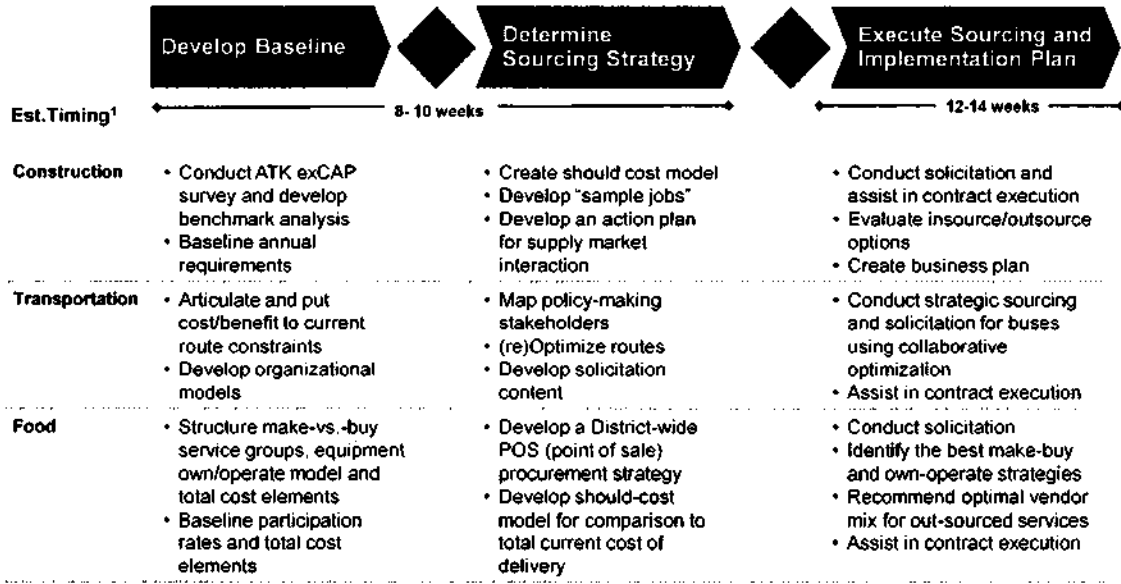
| | Develop Baseline | Determine Sourcing Strategy | Execute Sourcing and Implementation Plan |
|---|---|---|---|
| Est.Timing$^1$ | 8- 10 weeks | | 12-14 weeks |
| Construction | • Conduct ATK exCAP survey and develop benchmark analysis<br>• Baseline annual requirements | • Create should cost model<br>• Develop "sample jobs"<br>• Develop an action plan for supply market interaction | • Conduct solicitation and assist in contract execution<br>• Evaluate insource/outsource options<br>• Create business plan |
| Transportation | • Articulate and put cost/benefit to current route constraints<br>• Develop organizational models | • Map policy-making stakeholders<br>• (re)Optimize routes<br>• Develop solicitation content | • Conduct strategic sourcing and solicitation for buses using collaborative optimization<br>• Assist in contract execution |
| Food | • Structure make-vs.-buy service groups, equipment own/operate model and total cost elements<br>• Baseline participation rates and total cost elements | • Develop a District-wide POS (point of sale) procurement strategy<br>• Develop should-cost model for comparison to total current cost of delivery | • Conduct solicitation<br>• Identify the best make-buy and own-operate strategies<br>• Recommend optimal vendor mix for out-sourced services<br>• Assist in contract execution |